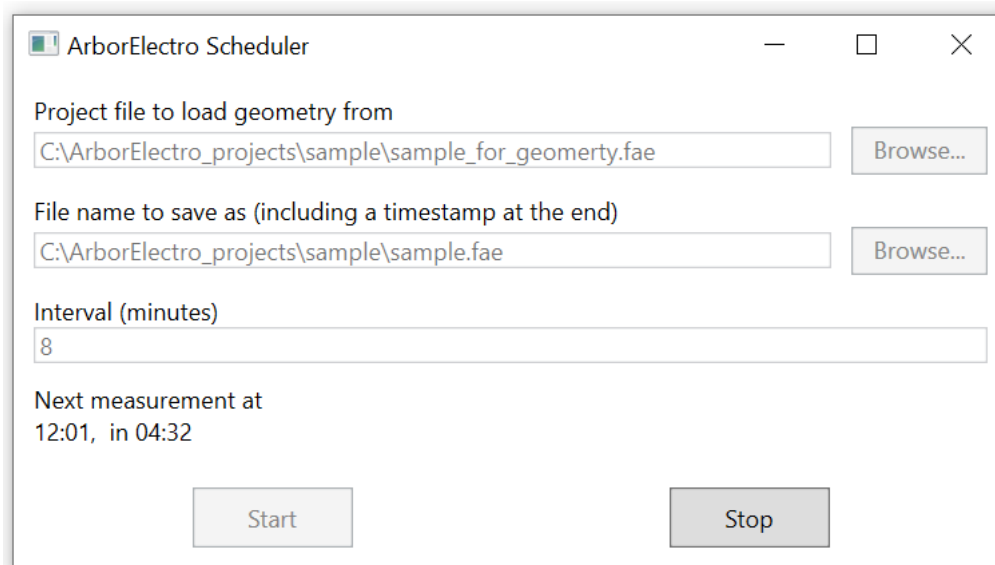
ArborElectro Scheduler

Project file to load geometry from

C:\ArborElectro_projects\sample\sample_for_geomerty.fae

Browse...

File name to save as (including a timestamp at the end)

C:\ArborElectro_projects\sample\sample.fae

Browse...

Interval (minutes)

8

Next measurement at
12:01, in 04:32

Start

Stop